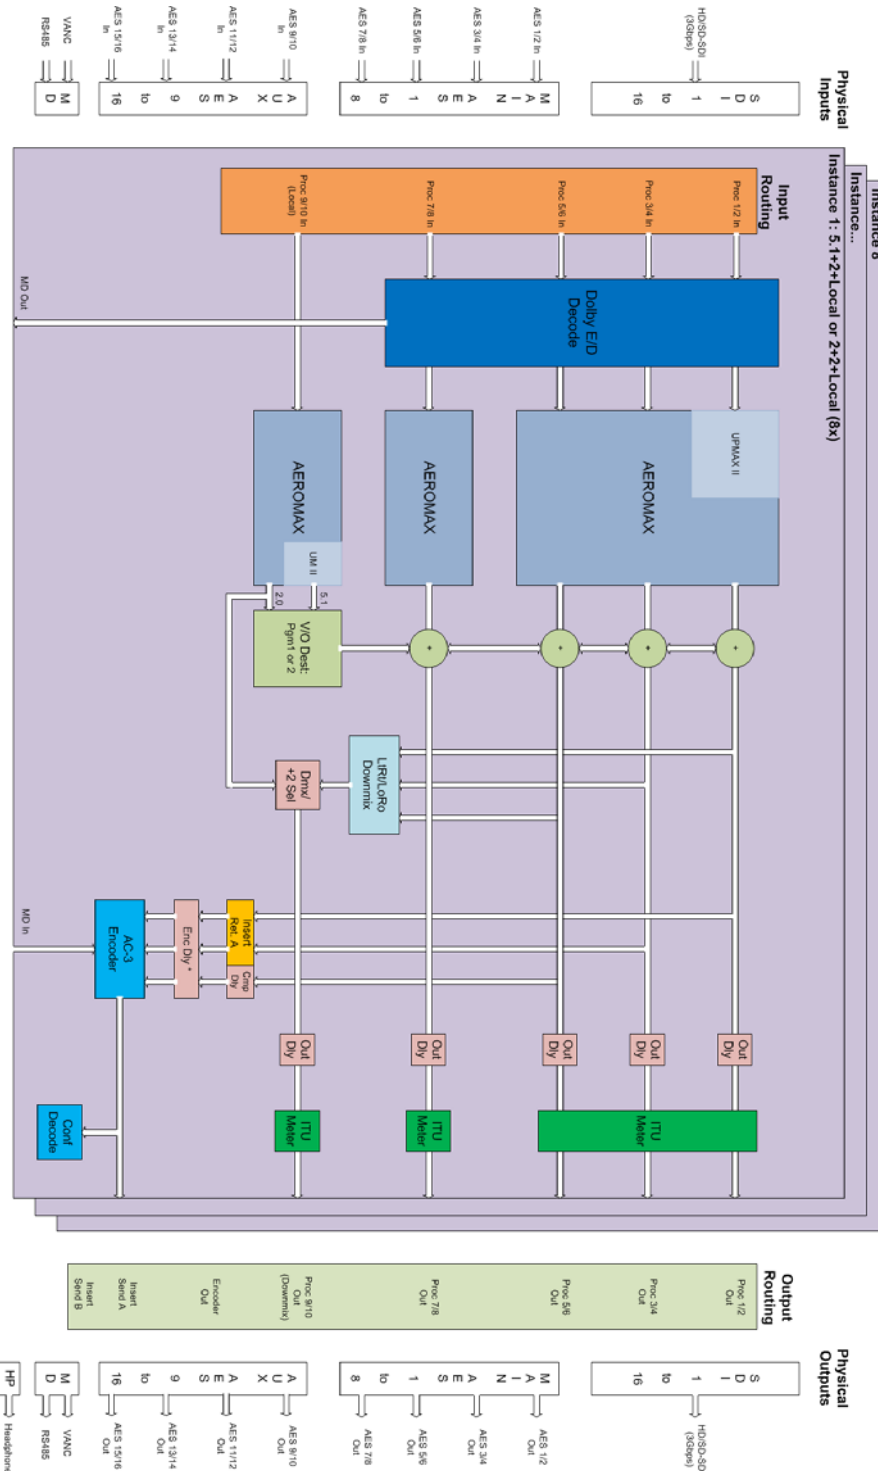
Physical Inputs

S D I
1
to
16

HD/SD-SDI (3Gbps)

M A I N
AES 1/2 In
AES 3/4 In
A E S
AES 5/6 In
1
to
8
AES 7/8 In

A U X
AES 9/10 In
A E S
AES 11/12 In
9
to
16
AES 13/14 In
AES 15/16 In

M D
VANC
RS485

Instance 8
Instance...
Instance 1: 5.1+2+Local or 2+2+Local (8x)

Input Routing
Proc 1/2 In
Proc 3/4 In
Proc 5/6 In
Proc 7/8 In
Proc 9/10 In (Local)

Dolby E/D Decode

MD Out

UPMAX II
AEROMAX
AEROMAX
AEROMAX
UM II
5.1
2.0

V/O Dest: Pgm1 or 2

Lt/Rt/LoRo Downmix

Dmx/ +2 Sel

Insert Ret. A
Cmp Dly
Enc Dly *
AC-3 Encoder
MD In

Out Dly
Out Dly
Out Dly
Out Dly
Out Dly

ITU Meter
ITU Meter
ITU Meter

Conf Decode

Output Routing
Proc 1/2 Out
Proc 3/4 Out
Proc 5/6 Out
Proc 7/8 Out
Proc 9/10 Out (Downmix)
Encoder Out
Insert Send A
Insert Send B

Physical Outputs

S D I
1
to
16
HD/SD-SDI (3Gbps)

M A I N
AES 1/2 Out
AES 3/4 Out
A E S
AES 5/6 Out
1
to
8
AES 7/8 Out

A U X
AES 9/10 Out
A E S
AES 11/12 Out
9
to
16
AES 13/14 Out
AES 15/16 Out

M D
VANC
RS485

HP
Headphone